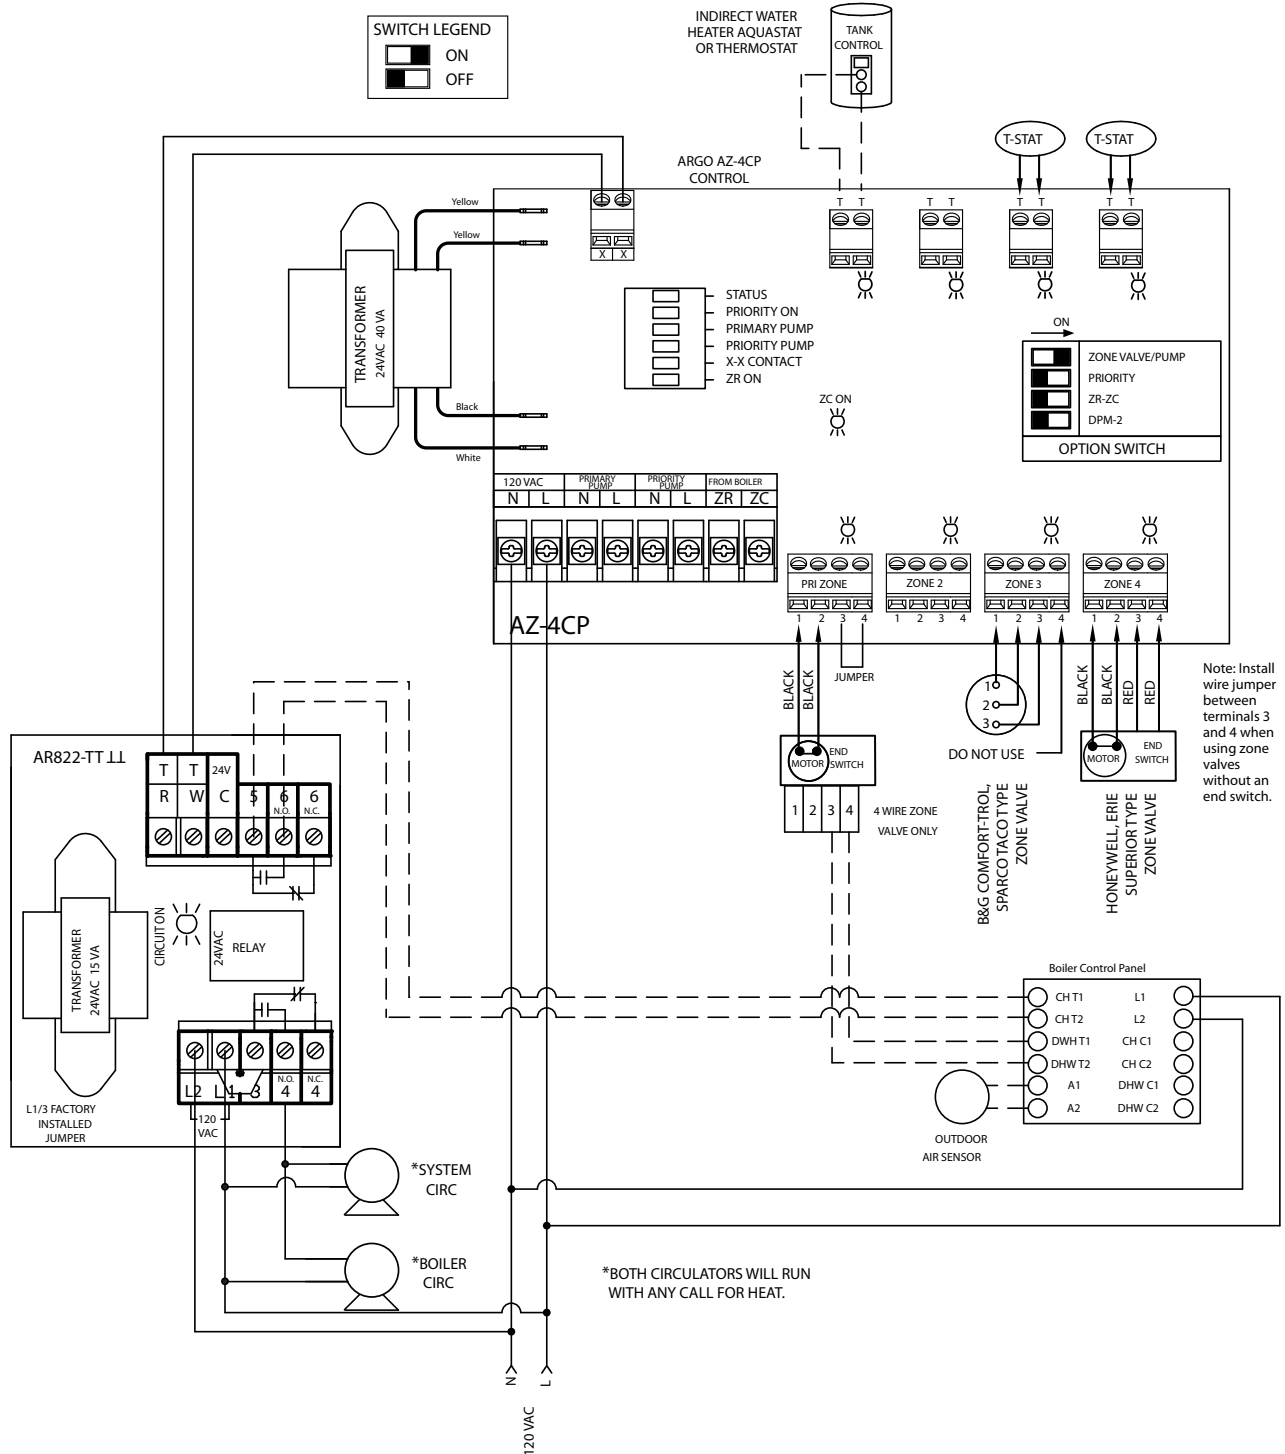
SWITCH LEGEND
ON
OFF

INDIRECT WATER HEATER AQUASTAT OR THERMOSTAT

TANK CONTROL

T-STAT
T-STAT

ARGO AZ-4CP CONTROL

Yellow
Yellow
Black
White

TRANSFORMER
24VAC 40 VA

X X

T T
T T
T T
T T

STATUS
PRIORITY ON
PRIMARY PUMP
PRIORITY PUMP
X-X CONTACT
ZR ON

ON

ZONE VALVE/PUMP
PRIORITY
ZR-ZC
DPM-2
OPTION SWITCH

ZC ON

120 VAC
N L
PRIMARY PUMP
N L
PRIORITY PUMP
N L
FROM BOILER
ZR ZC

PRI ZONE
1 2 3 4
ZONE 2
1 2 3 4
ZONE 3
1 2 3 4
ZONE 4
1 2 3 4

AZ-4CP

BLACK BLACK
JUMPER

1
2
3

BLACK BLACK RED RED

Note: Install wire jumper between terminals 3 and 4 when using zone valves without an end switch.

AR822-TT

T T
R W 24V C 5 6 N.O. 6 N.C.

MOTOR END SWITCH

1 2 3 4
4 WIRE ZONE VALVE ONLY

DO NOT USE

MOTOR END SWITCH

B&G COMFORT-TROL, SPARCO TACO TYPE ZONE VALVE

HONEYWELL, ERIE SUPERIOR TYPE ZONE VALVE

TRANSFORMER
24VAC 15 VA

CIRCUIT ON

24VAC
RELAY

L2 L1 3 N.O. 4 N.C. 4

120 VAC

L1/3 FACTORY INSTALLED JUMPER

Boiler Control Panel
CH T1 L1
CH T2 L2
DWH T1 CH C1
DHW T2 CH C2
A1 DHW C1
A2 DHW C2

OUTDOOR AIR SENSOR

*SYSTEM CIRC

*BOILER CIRC

*BOTH CIRCULATORS WILL RUN WITH ANY CALL FOR HEAT.

N L
120 VAC